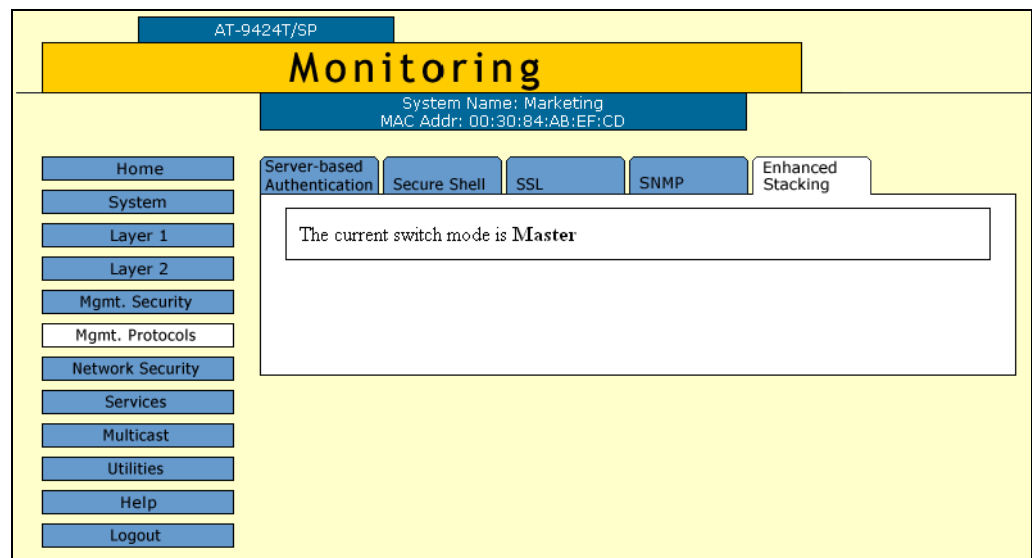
AT-9424T/SP

Monitoring

System Name: Marketing
MAC Addr: 00:30:84:AB:EF:CD

Home
System
Layer 1
Layer 2
Mgmt. Security
Mgmt. Protocols
Network Security
Services
Multicast
Utilities
Help
Logout

Server-based Authentication
Secure Shell
SSL
SNMP
Enhanced Stacking

The current switch mode is **Master**